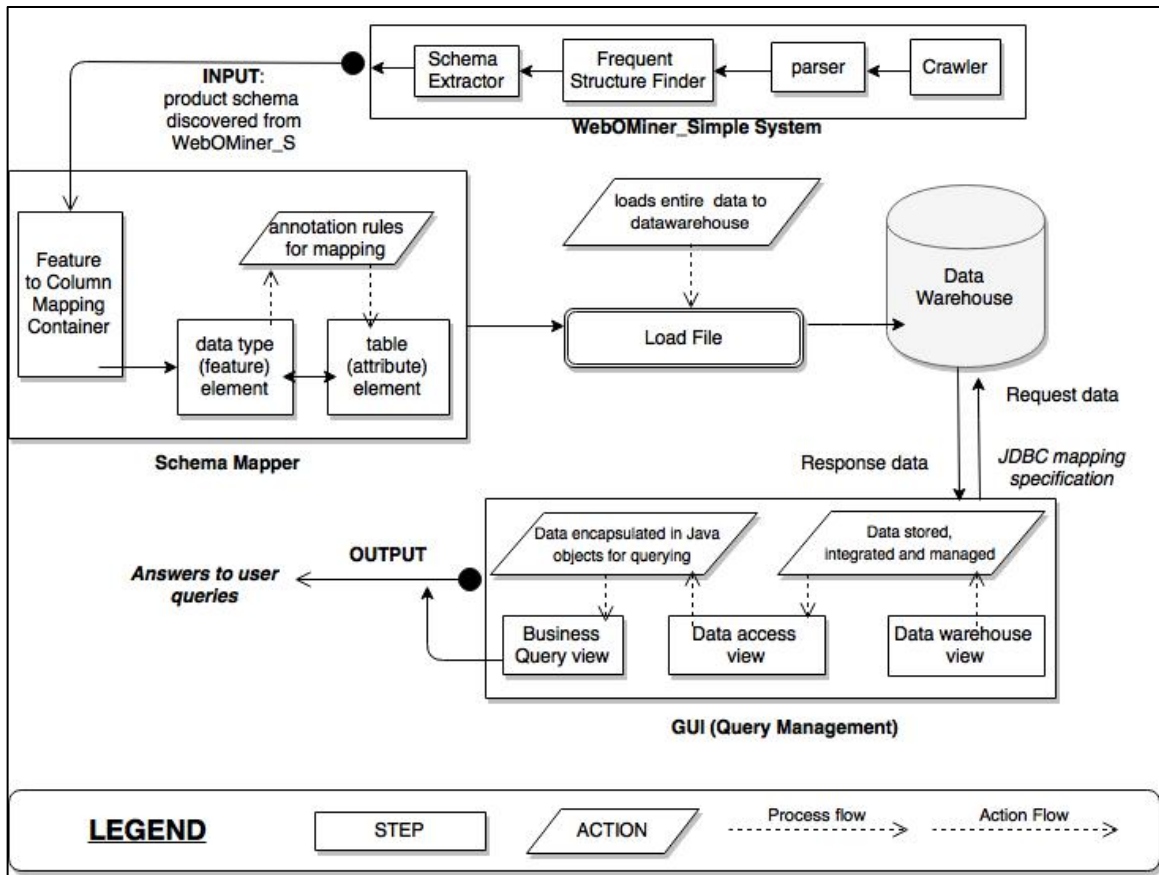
Schema Extractor

Frequent Structure Finder

parser

Crawler

WebOMiner_Simple System

INPUT: product schema discovered from WebOMiner_S

Feature to Column Mapping Container

annotation rules for mapping

data type (feature) element

table (attribute) element

Schema Mapper

loads entire data to datawarehouse

Load File

Data Warehouse

Request data

Response data

JDBC mapping specification

OUTPUT

Answers to user queries

Data encapsulated in Java objects for querying

Data stored, integrated and managed

Business Query view

Data access view

Data warehouse view

GUI (Query Management)

LEGEND

STEP

ACTION

Process flow

Action Flow